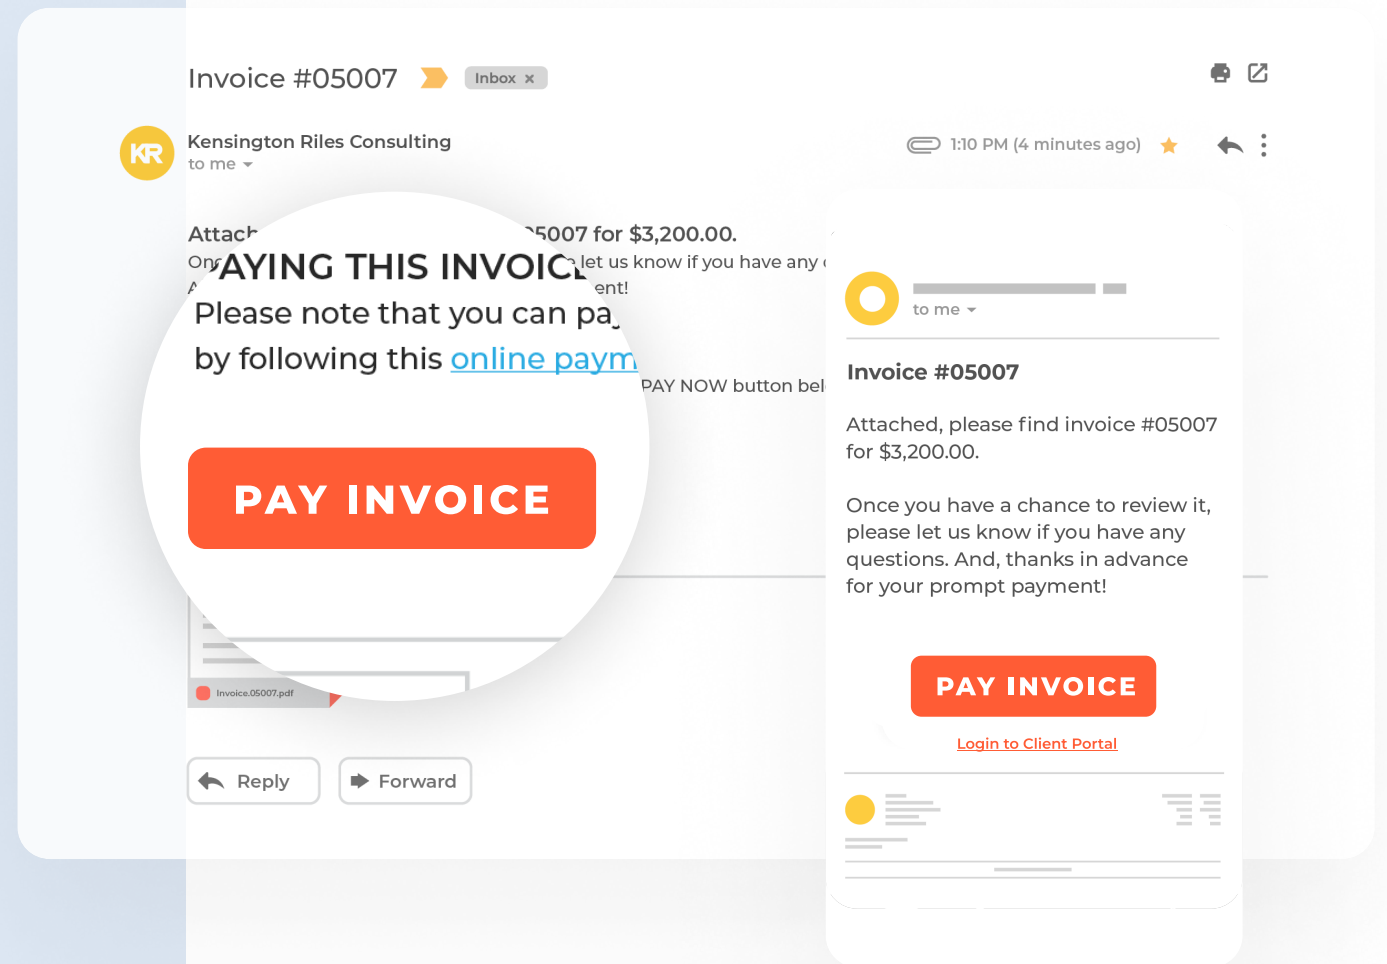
Invoice #05007

Inbox ×

KR

Kensington Riles Consulting

to me

1:10 PM (4 minutes ago)

Attach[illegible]5007 for $3,200.00.

On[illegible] let us know if you have any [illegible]

A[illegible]ent!

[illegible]AYING THIS INVOIC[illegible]

Please note that you can pa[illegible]

by following this online paym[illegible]

PAY NOW button bel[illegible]

PAY INVOICE

Invoice.05007.pdf

Reply

Forward

to me

Invoice #05007

Attached, please find invoice #05007 for $3,200.00.

Once you have a chance to review it, please let us know if you have any questions. And, thanks in advance for your prompt payment!

PAY INVOICE

Login to Client Portal